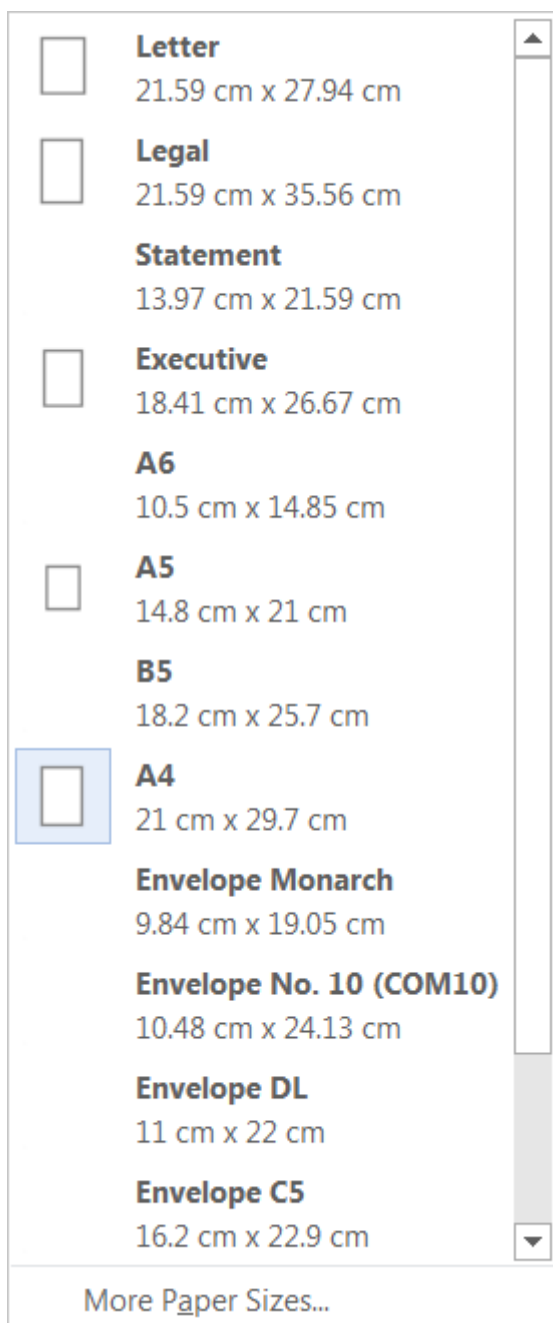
Letter
21.59 cm x 27.94 cm

Legal
21.59 cm x 35.56 cm

Statement
13.97 cm x 21.59 cm

Executive
18.41 cm x 26.67 cm

A6
10.5 cm x 14.85 cm

A5
14.8 cm x 21 cm

B5
18.2 cm x 25.7 cm

A4
21 cm x 29.7 cm

Envelope Monarch
9.84 cm x 19.05 cm

Envelope No. 10 (COM10)
10.48 cm x 24.13 cm

Envelope DL
11 cm x 22 cm

Envelope C5
16.2 cm x 22.9 cm

More Paper Sizes...